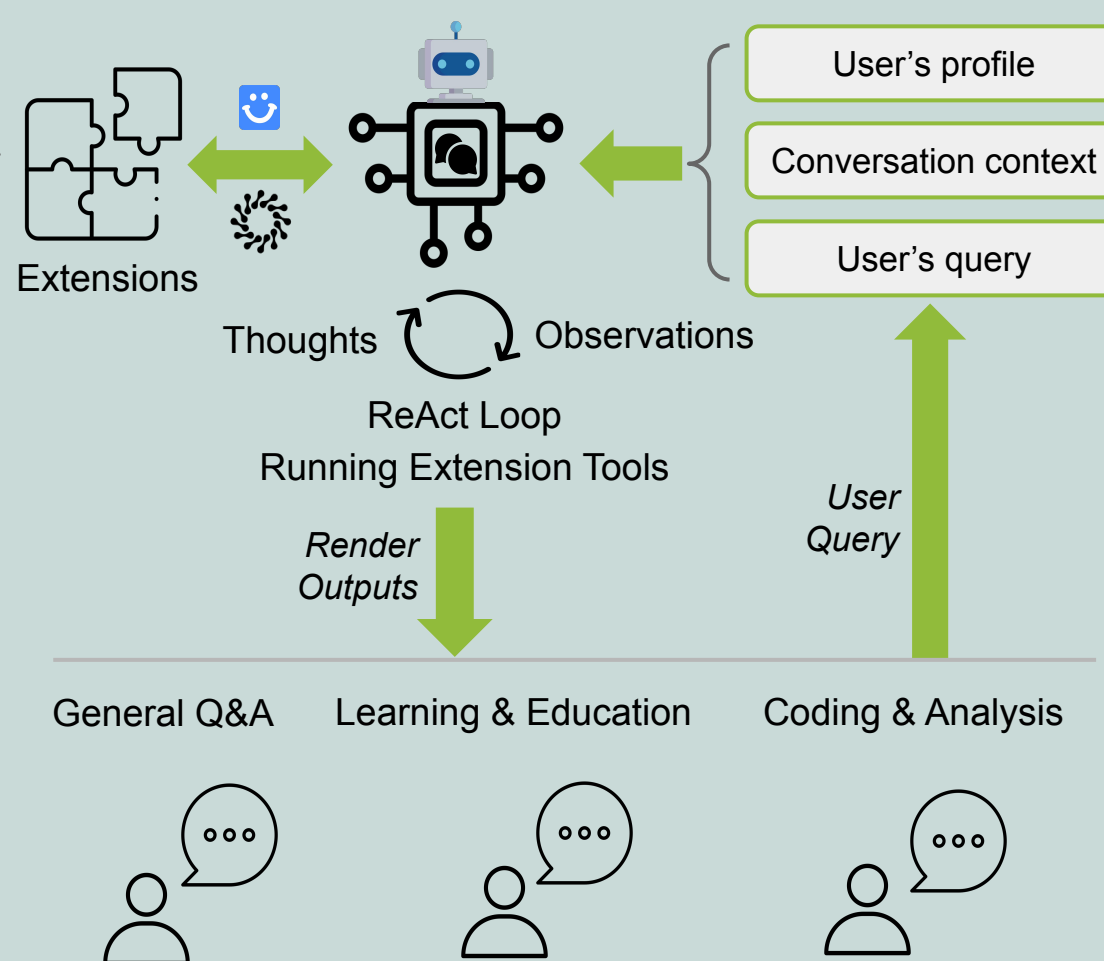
User's profile

Conversation context

User's query

Extensions

Thoughts

Observations

ReAct Loop
Running Extension Tools

Render Outputs

User Query

General Q&A

Learning & Education

Coding & Analysis